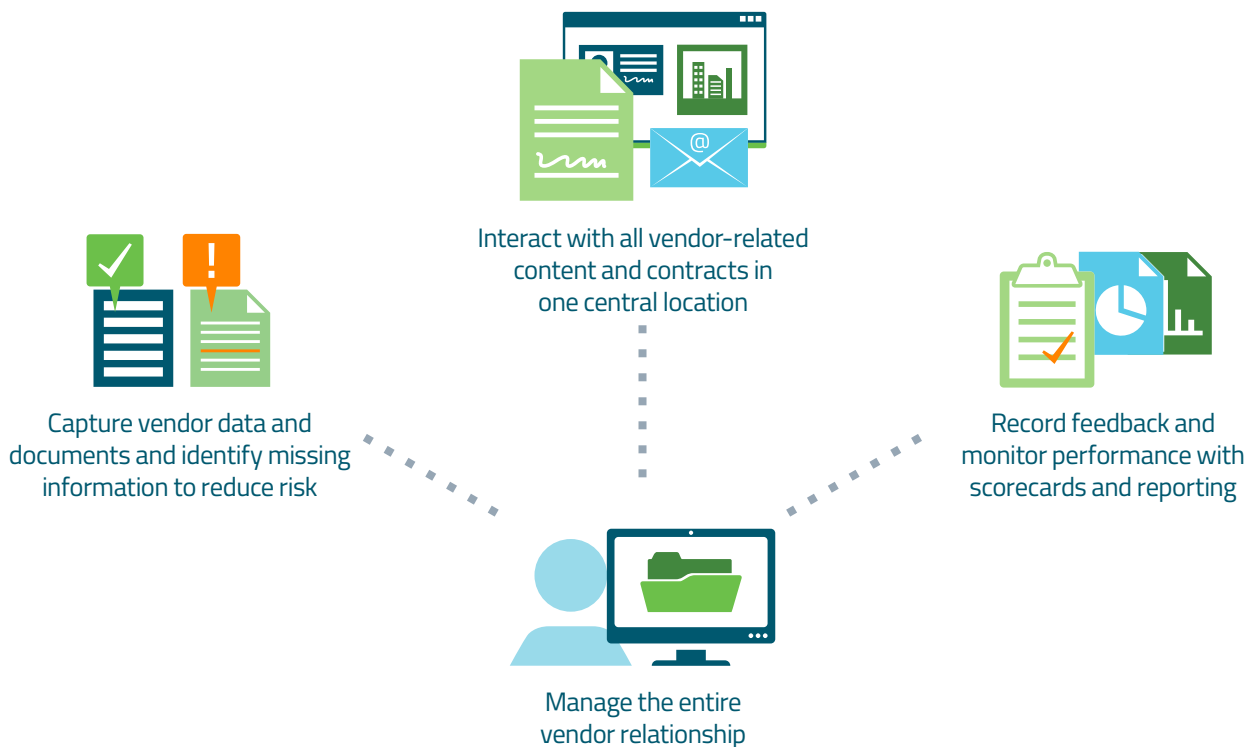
Interact with all vendor-related content and contracts in one central location

Capture vendor data and documents and identify missing information to reduce risk

Record feedback and monitor performance with scorecards and reporting

Manage the entire vendor relationship